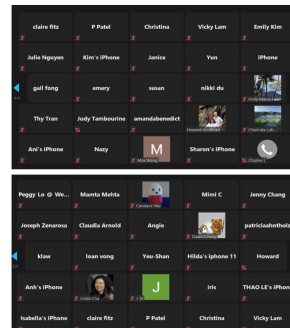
claire fitz
P Patel
Christina
Vicky Lam
Emily Kim
Julie Nguyen
Kim's iPhone
Janice
Yan
iPhone
gail fong
emery
susan
nikki du
Holly Manila
Thy Tran
Judy Tambourine
amandabenedict
Howard Shiflett
Chanrida Leh
Ani's iPhone
Nazy
M
Mae Wong
Sharon's iPhone
Charles L

Peggy Lo @ We...
Mamta Mehta
Candace Yee
Mimi C
Jenny Chang
Joseph Zenarosa
Claudia Arnold
Angie
Dawn Chang
patriciaahnthol
klaw
loan vong
You-Shan
Hilda's iphone 11
Howard
Anh's iPhone
Linda Chu
J
iris
THAO LE's iPhon
Isabella's iPhone
claire fitz
P Patel
Christina
Vicky Lam